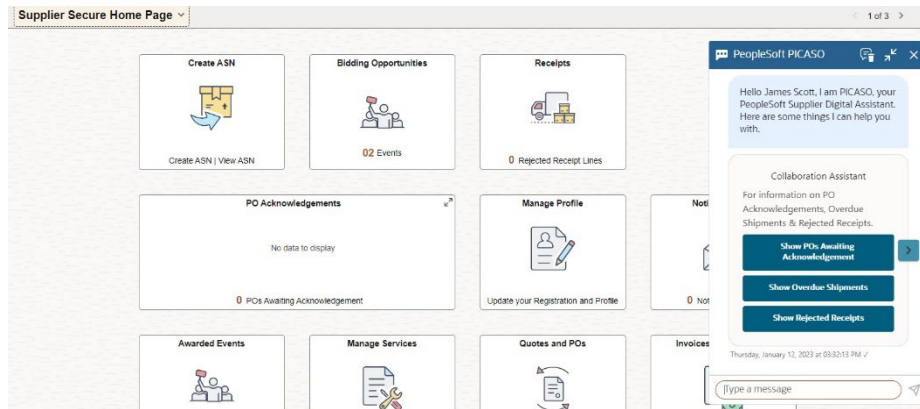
Supplier Secure Home Page

1 of 3

Create ASN

Create ASN | View ASN

Bidding Opportunities

02 Events

Receipts

0 Rejected Receipt Lines

PO Acknowledgements

No data to display

0 POs Awaiting Acknowledgement

Manage Profile

Update your Registration and Profile

Noti

0 Not

Awarded Events

Manage Services

Quotes and POs

Invoices

PeopleSoft PICASO

Hello James Scott, I am PICASO, your PeopleSoft Supplier Digital Assistant. Here are some things I can help you with.

Collaboration Assistant

For information on PO Acknowledgements, Overdue Shipments & Rejected Receipts.

Show POs Awaiting Acknowledgement

Show Overdue Shipments

Show Rejected Receipts

Thursday, January 12, 2023 at 03:32:13 PM

Type a message